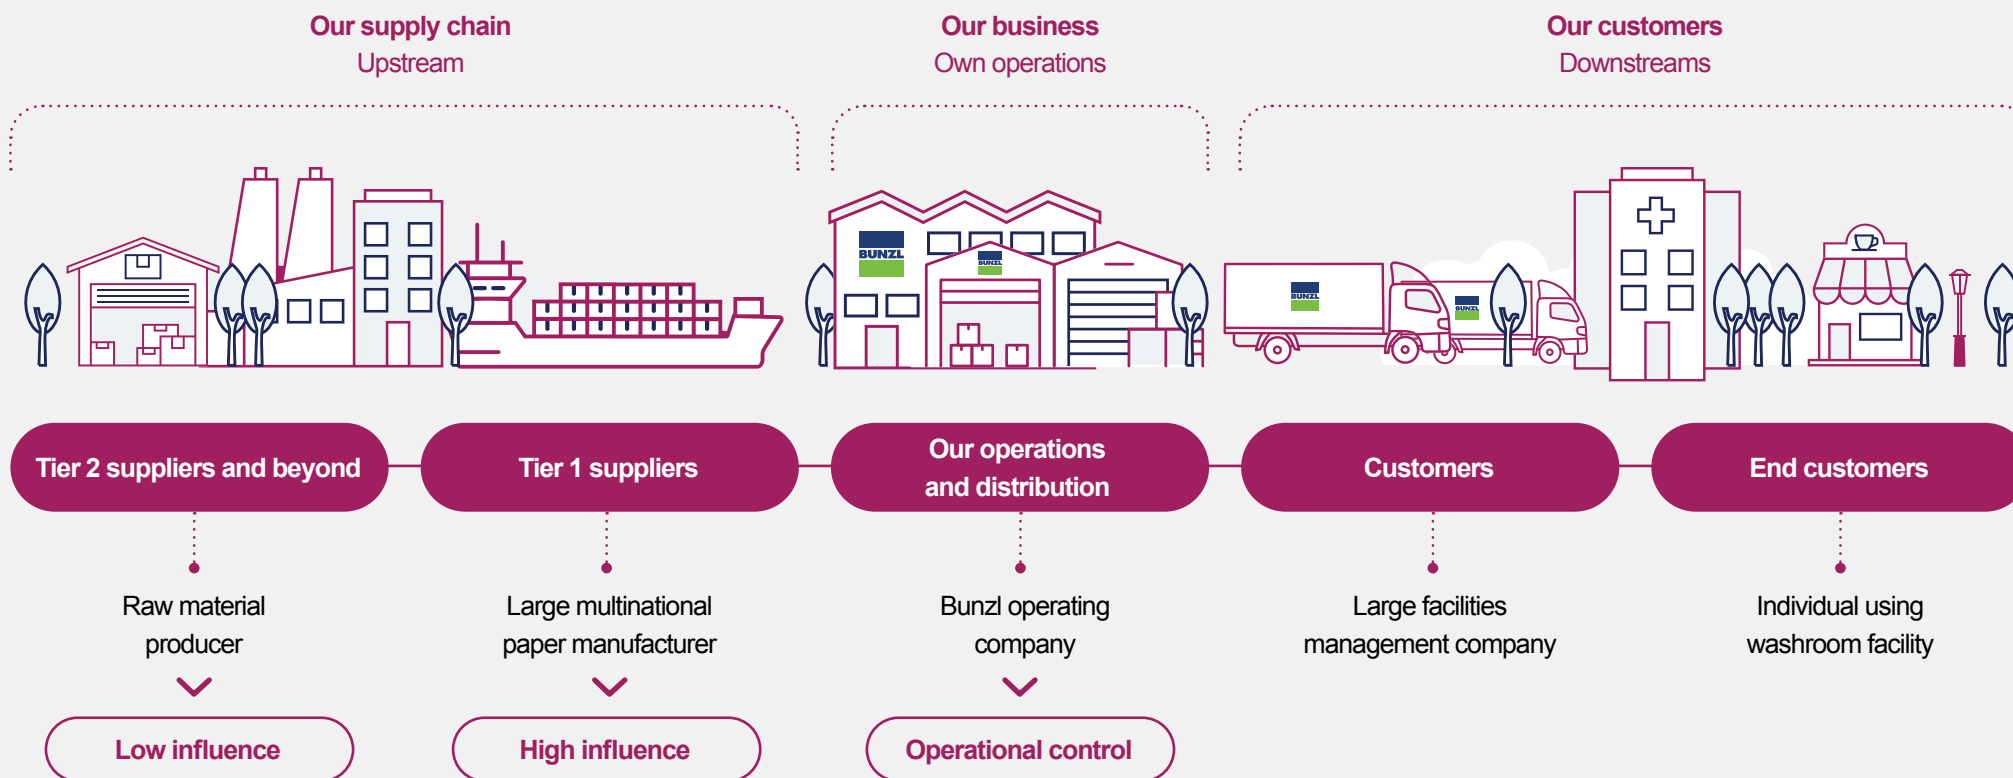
Our supply chain
Upstream

Our business
Own operations

Our customers
Downstreams

BUNZL

BUNZL

BUNZL

BUNZL

Tier 2 suppliers and beyond

Tier 1 suppliers

Our operations and distribution

Customers

End customers

Raw material producer

Large multinational paper manufacturer

Bunzl operating company

Large facilities management company

Individual using washroom facility

Low influence

High influence

Operational control